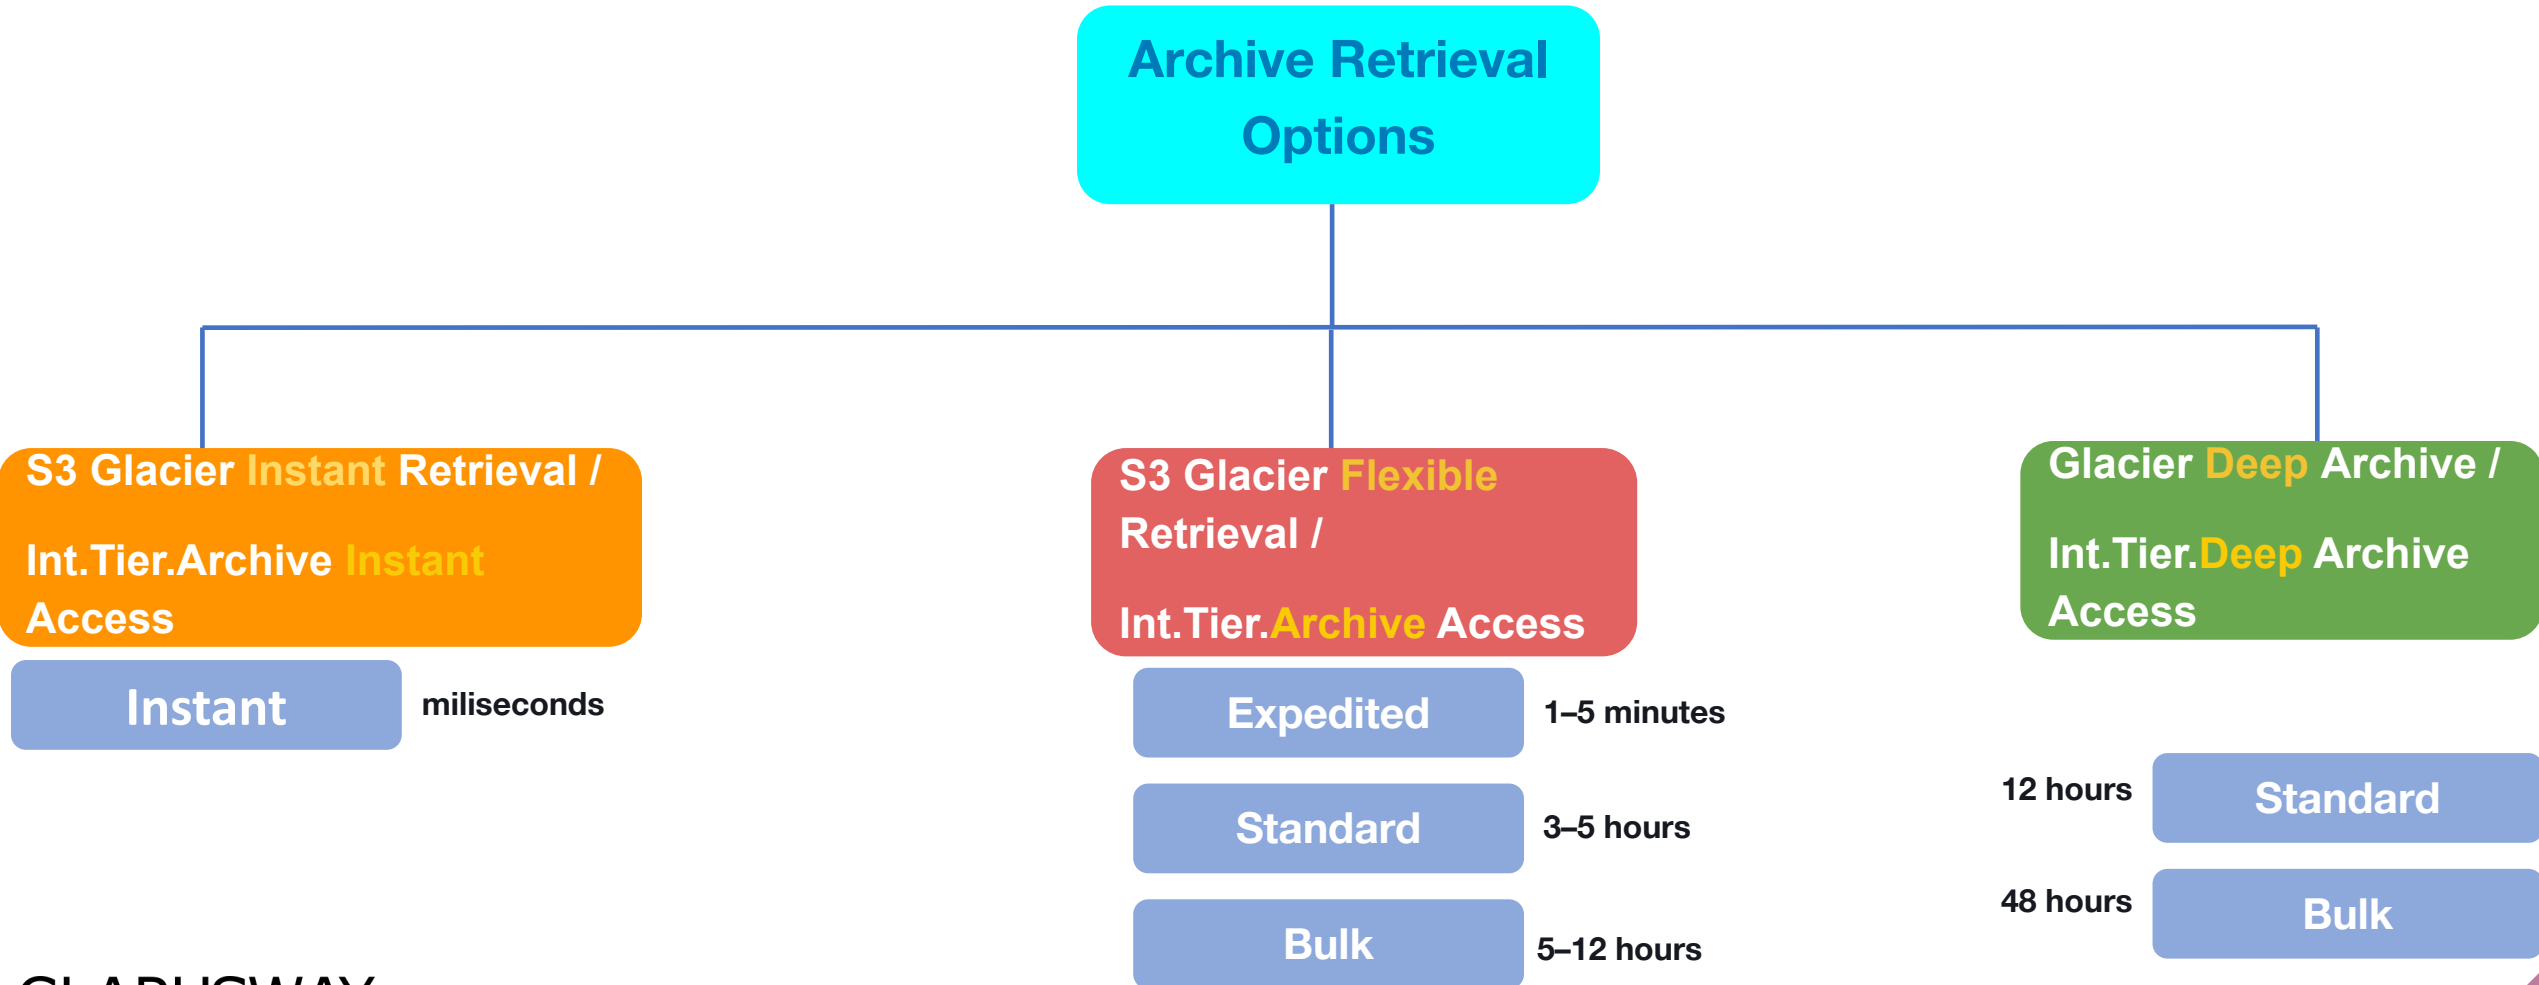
Archive Retrieval Options

S3 Glacier Instant Retrieval /

Int.Tier.Archive Instant Access

Instant

miliseconds

S3 Glacier Flexible Retrieval /

Int.Tier.Archive Access

Expedited

1–5 minutes

Standard

3–5 hours

Bulk

5–12 hours

Glacier Deep Archive /

Int.Tier.Deep Archive Access

12 hours

Standard

48 hours

Bulk

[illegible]